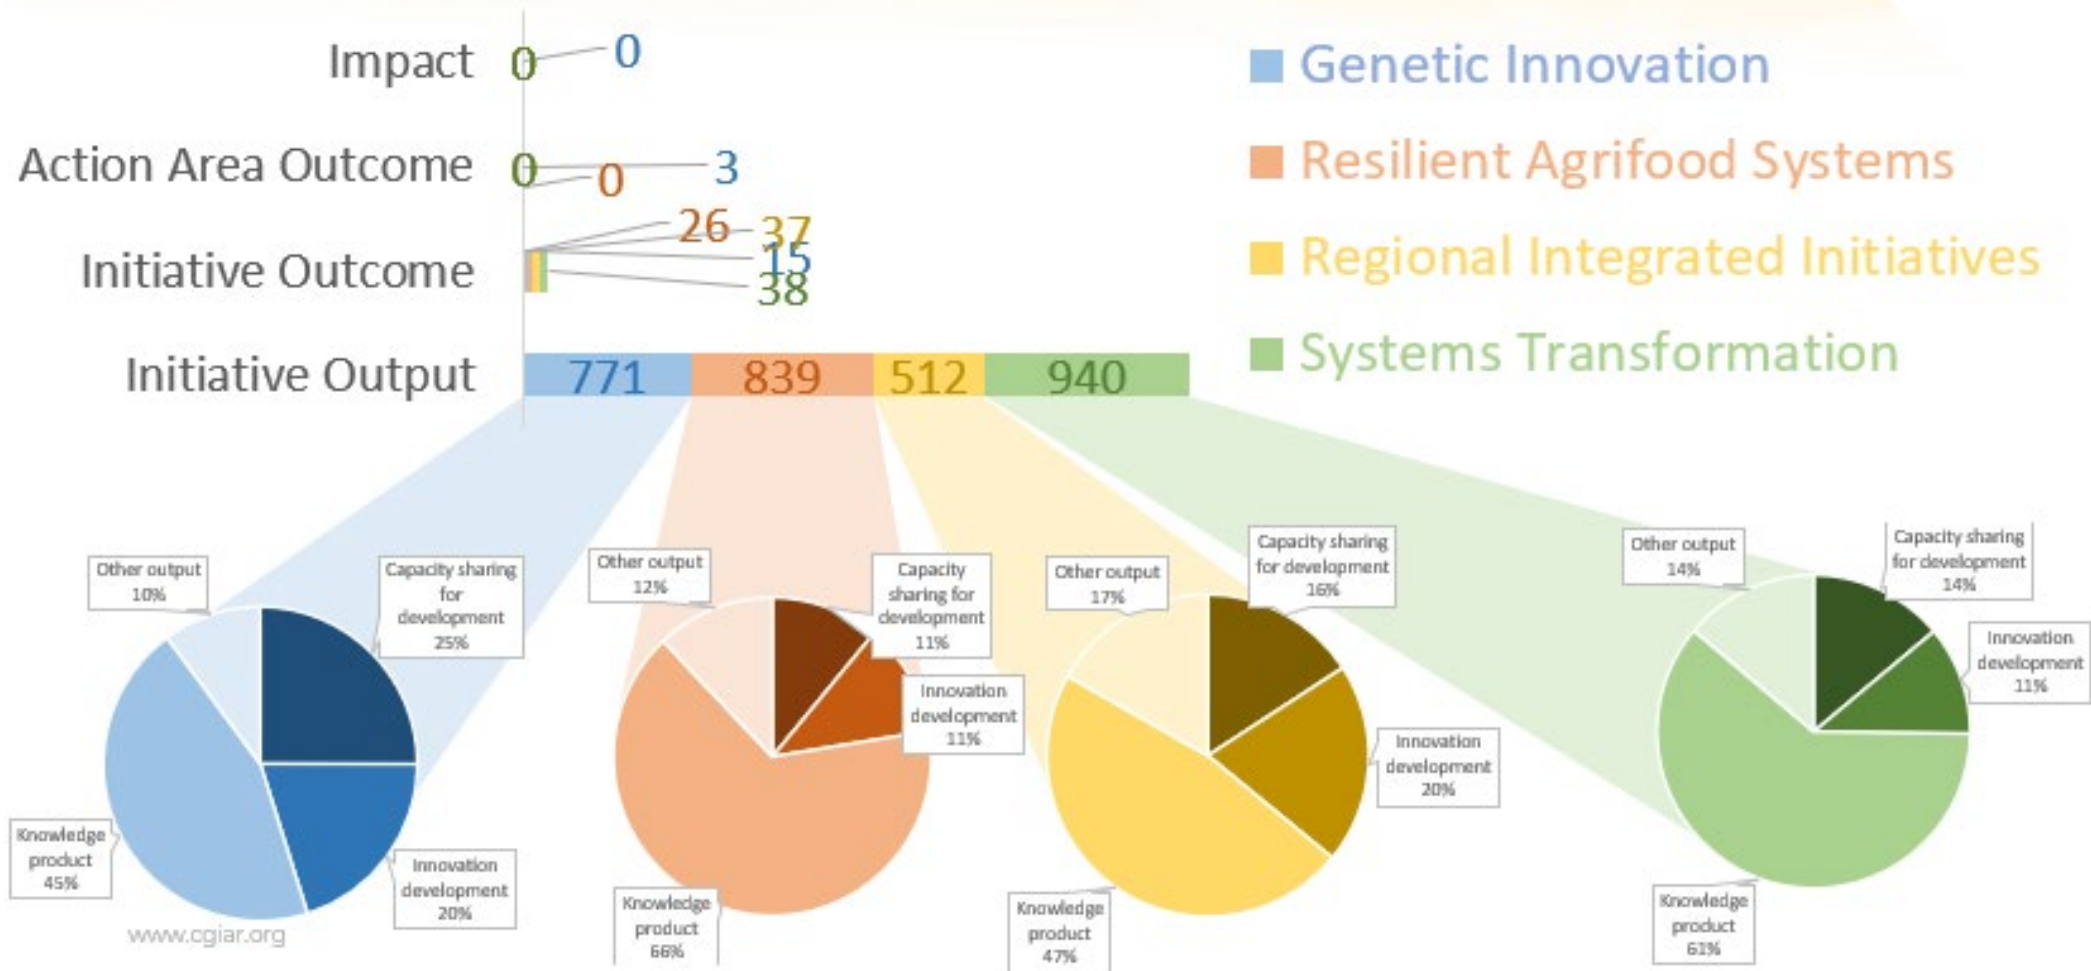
Impact 0 0

Action Area Outcome 0 0 3

Initiative Outcome 26 37 15 38

Initiative Output 771 839 512 940

Genetic Innovation
Resilient Agrifood Systems
Regional Integrated Initiatives
Systems Transformation

Other output 10%
Capacity sharing for development 25%
Knowledge product 45%
Innovation development 20%

Other output 12%
Capacity sharing for development 11%
Innovation development 11%
Knowledge product 66%

Other output 17%
Capacity sharing for development 16%
Innovation development 20%
Knowledge product 47%

Other output 14%
Capacity sharing for development 14%
Innovation development 11%
Knowledge product 61%

www.cgiar.org